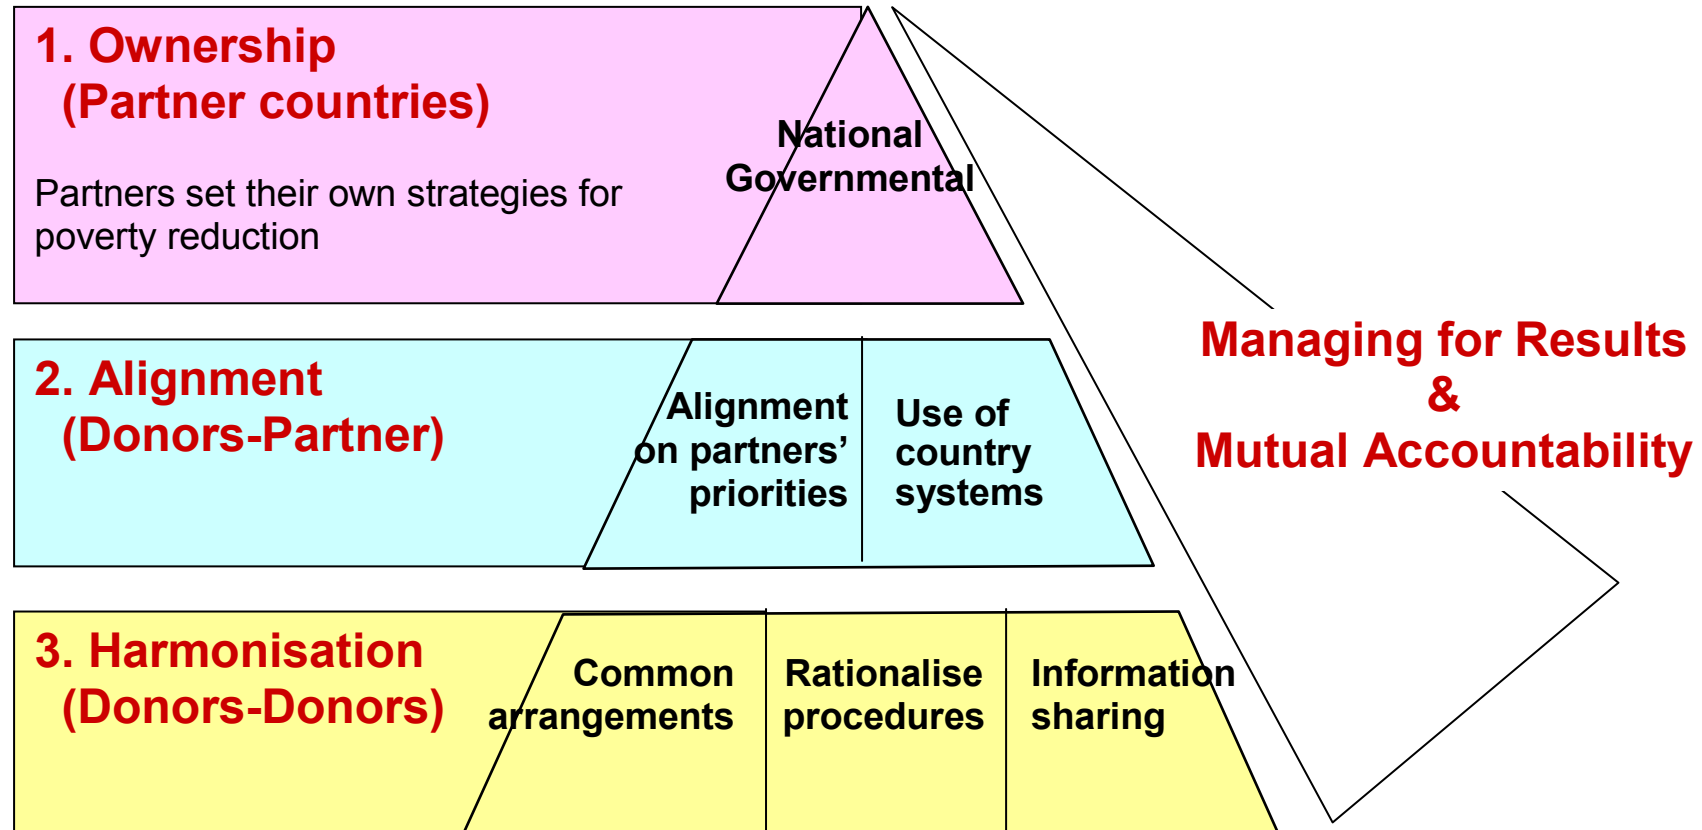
1. Ownership
(Partner countries)

Partners set their own strategies for poverty reduction

National Governmental

2. Alignment
(Donors-Partner)

Alignment on partners' priorities

Use of country systems

3. Harmonisation
(Donors-Donors)

Common arrangements

Rationalise procedures

Information sharing

Managing for Results
&
Mutual Accountability